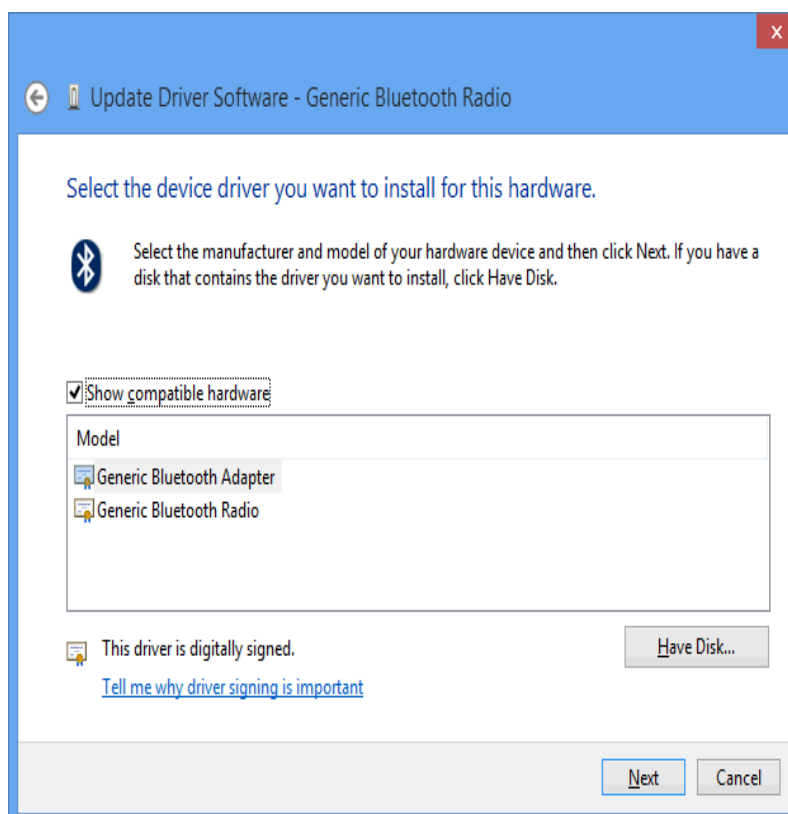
X

Update Driver Software - Generic Bluetooth Radio

Select the device driver you want to install for this hardware.

Select the manufacturer and model of your hardware device and then click Next. If you have a disk that contains the driver you want to install, click Have Disk.

Show compatible hardware

Model

Generic Bluetooth Adapter

Generic Bluetooth Radio

This driver is digitally signed.

Tell me why driver signing is important

Have Disk...

Next

Cancel